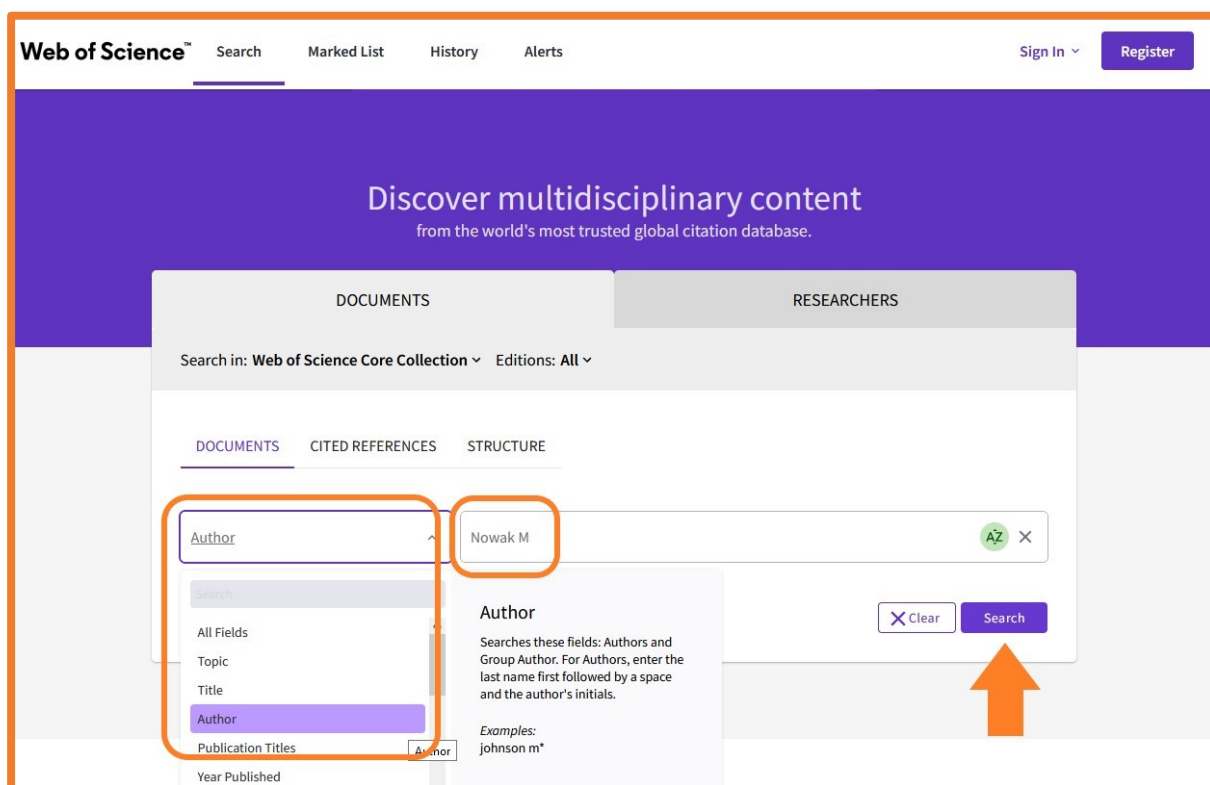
Web of Science™ Search Marked List History Alerts Sign In Register

Discover multidisciplinary content
from the world's most trusted global citation database.

DOCUMENTS RESEARCHERS

Search in: Web of Science Core Collection Editions: All

DOCUMENTS CITED REFERENCES STRUCTURE

Author

Nowak M

AZ ×

Search

All Fields
Topic
Title
Author
Publication Titles
Year Published

Author

Searches these fields: Authors and Group Author. For Authors, enter the last name first followed by a space and the author's initials.

Examples:
johnson m*

Author

Clear Search